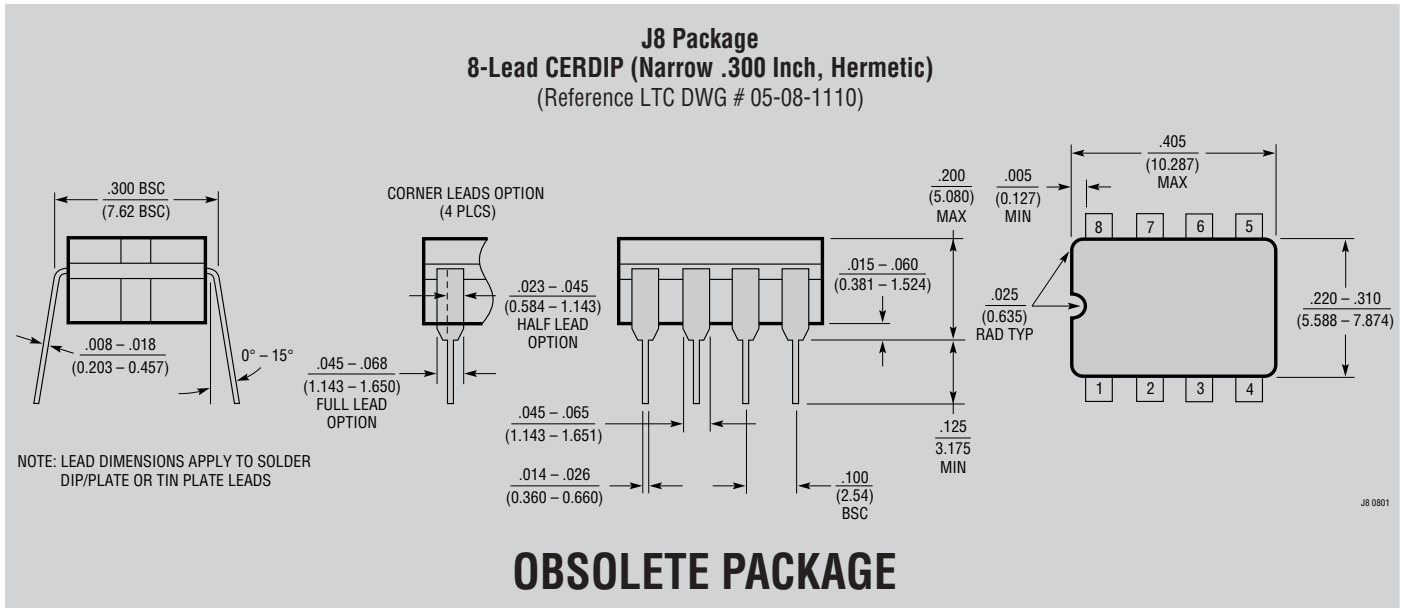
J8 Package
8-Lead CERDIP (Narrow .300 Inch, Hermetic)
(Reference LTC DWG # 05-08-1110)

.300 BSC
(7.62 BSC)

.008 – .018
(0.203 – 0.457)

0° – 15°

CORNER LEADS OPTION
(4 PLCS)

.023 – .045
(0.584 – 1.143)
HALF LEAD
OPTION

.045 – .068
(1.143 – 1.650)
FULL LEAD
OPTION

.015 – .060
(0.381 – 1.524)

.200
(5.080)
MAX

.045 – .065
(1.143 – 1.651)

.014 – .026
(0.360 – 0.660)

.100
(2.54)
BSC

.125
3.175
MIN

.005
(0.127)
MIN

.405
(10.287)
MAX

8 7 6 5

.025
(0.635)
RAD TYP

.220 – .310
(5.588 – 7.874)

1 2 3 4

NOTE: LEAD DIMENSIONS APPLY TO SOLDER DIP/PLATE OR TIN PLATE LEADS

J8 0801

OBSOLETE PACKAGE